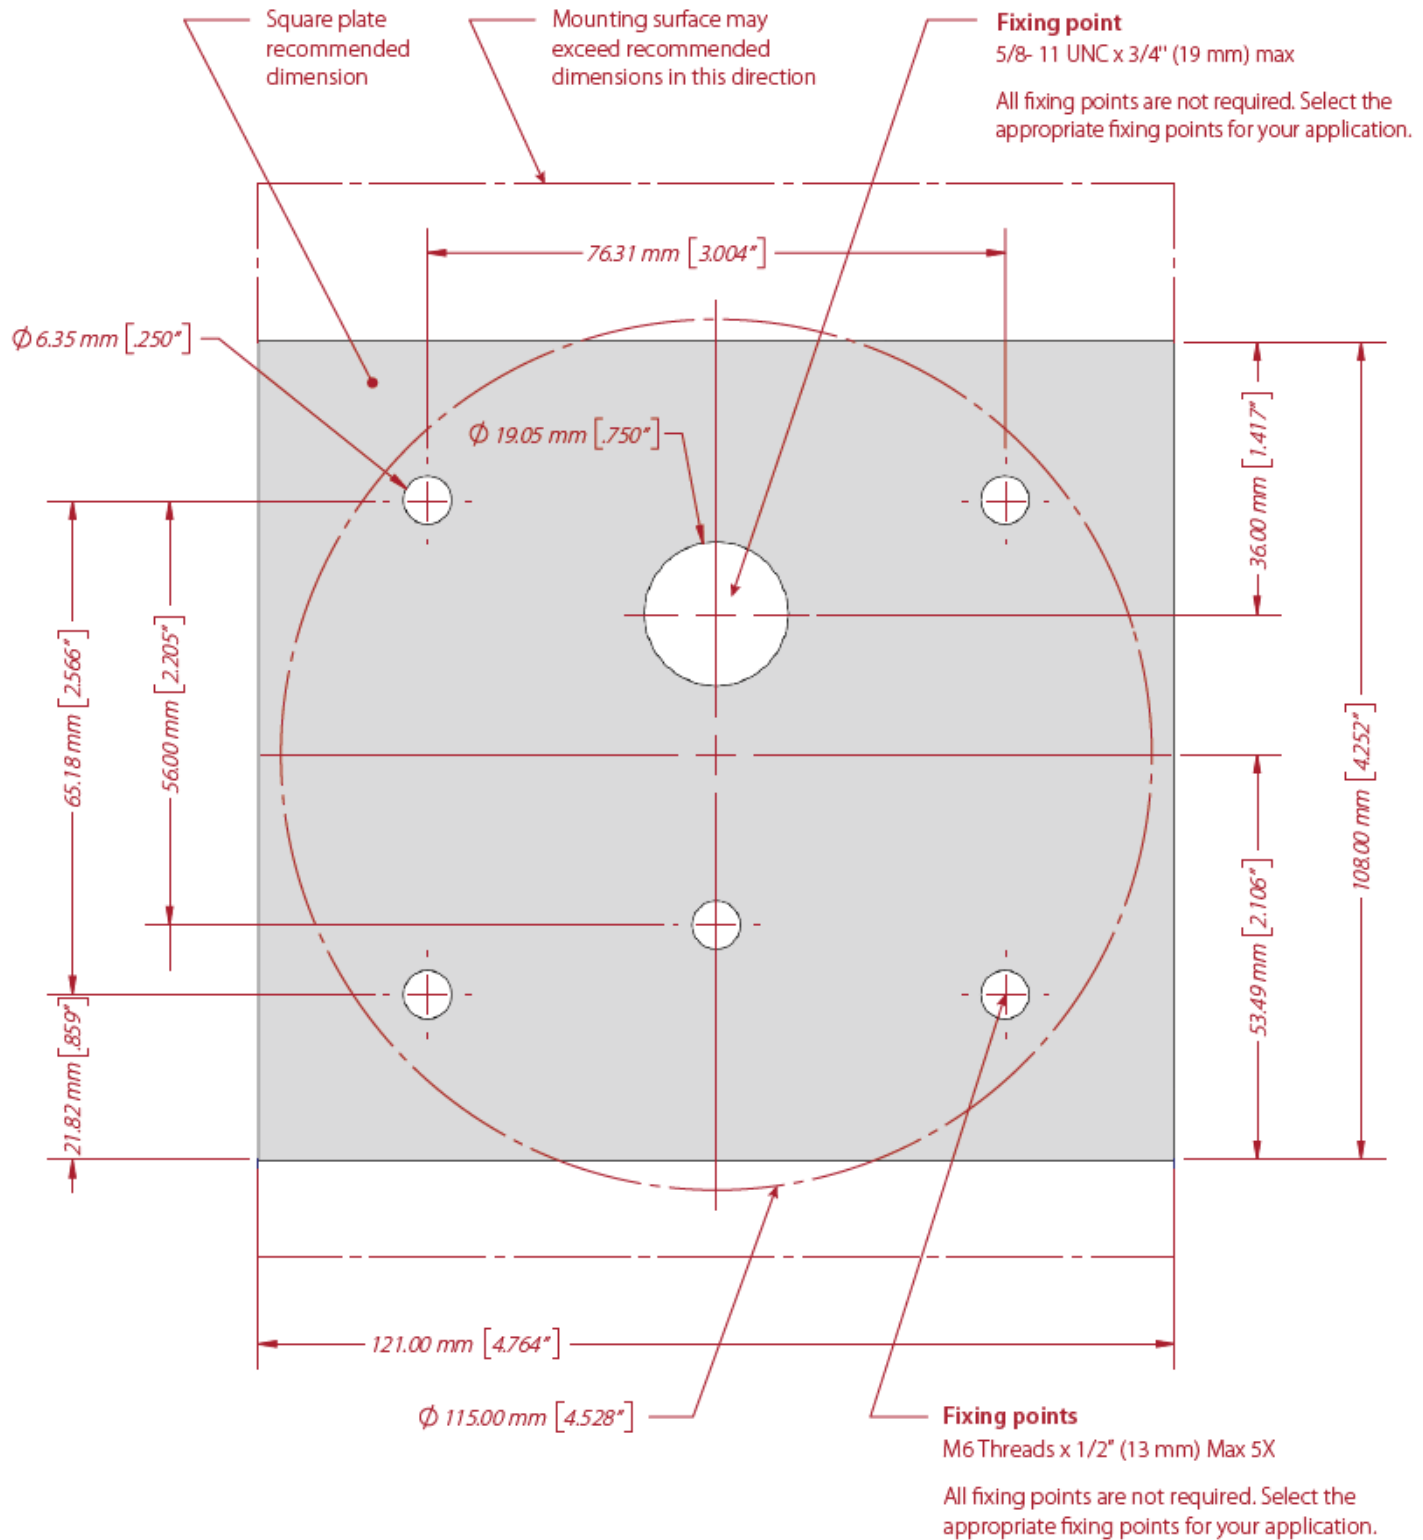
Square plate recommended dimension

Mounting surface may exceed recommended dimensions in this direction

**Fixing point**
5/8- 11 UNC x 3/4" (19 mm) max

All fixing points are not required. Select the appropriate fixing points for your application.

76.31 mm [3.004"]

$\phi$ 6.35 mm [.250"]

$\phi$ 19.05 mm [.750"]

36.00 mm [1.417"]

108.00 mm [4.252"]

65.18 mm [2.566"]

56.00 mm [2.205"]

53.49 mm [2.106"]

21.82 mm [.859"]

121.00 mm [4.764"]

$\phi$ 115.00 mm [4.528"]

**Fixing points**
M6 Threads x 1/2" (13 mm) Max 5X

All fixing points are not required. Select the appropriate fixing points for your application.